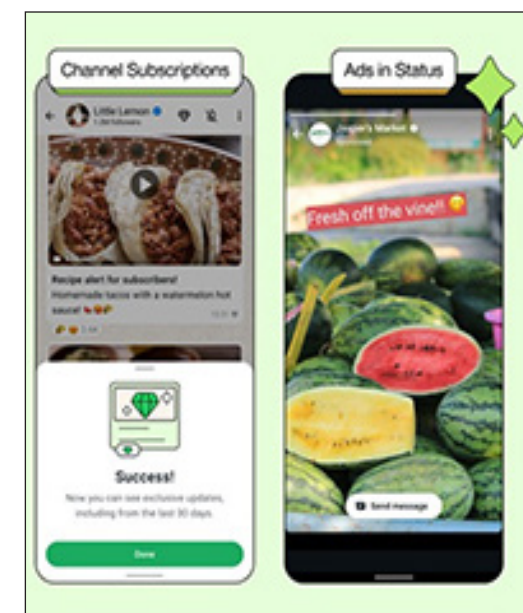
Channel Subscriptions

Little Lemon
1.2M followers

Recipe alert for subscribers!
Homemade tacos with a watermelon hot sauce!

Success!

Now you can see exclusive updates, including from the last 30 days.

Done

Ads in Status

Jagger's Market
Sponsored

Fresh off the vine!!

Send message